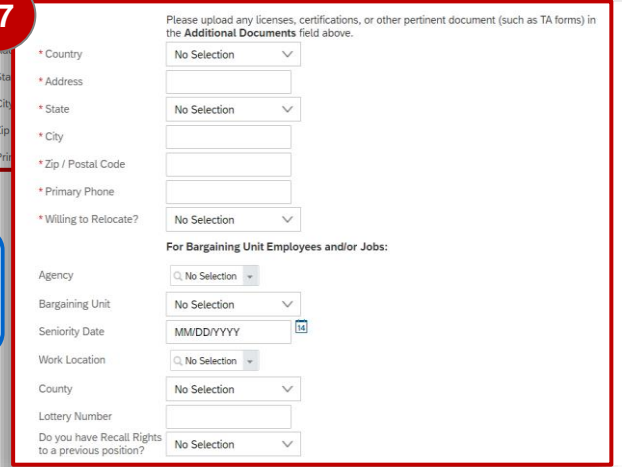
7

Please upload any licenses, certifications, or other pertinent document (such as TA forms) in the **Additional Documents** field above.

* Country No Selection

* Address

* State No Selection

* City

* Zip / Postal Code

* Primary Phone

* Willing to Relocate? No Selection

For Bargaining Unit Employees and/or Jobs:

Agency No Selection

Bargaining Unit No Selection

Seniority Date MM/DD/YYYY 14

Work Location No Selection

County No Selection

Lottery Number

Do you have Recall Rights to a previous position? No Selection

Sta
City
Zip
Pri